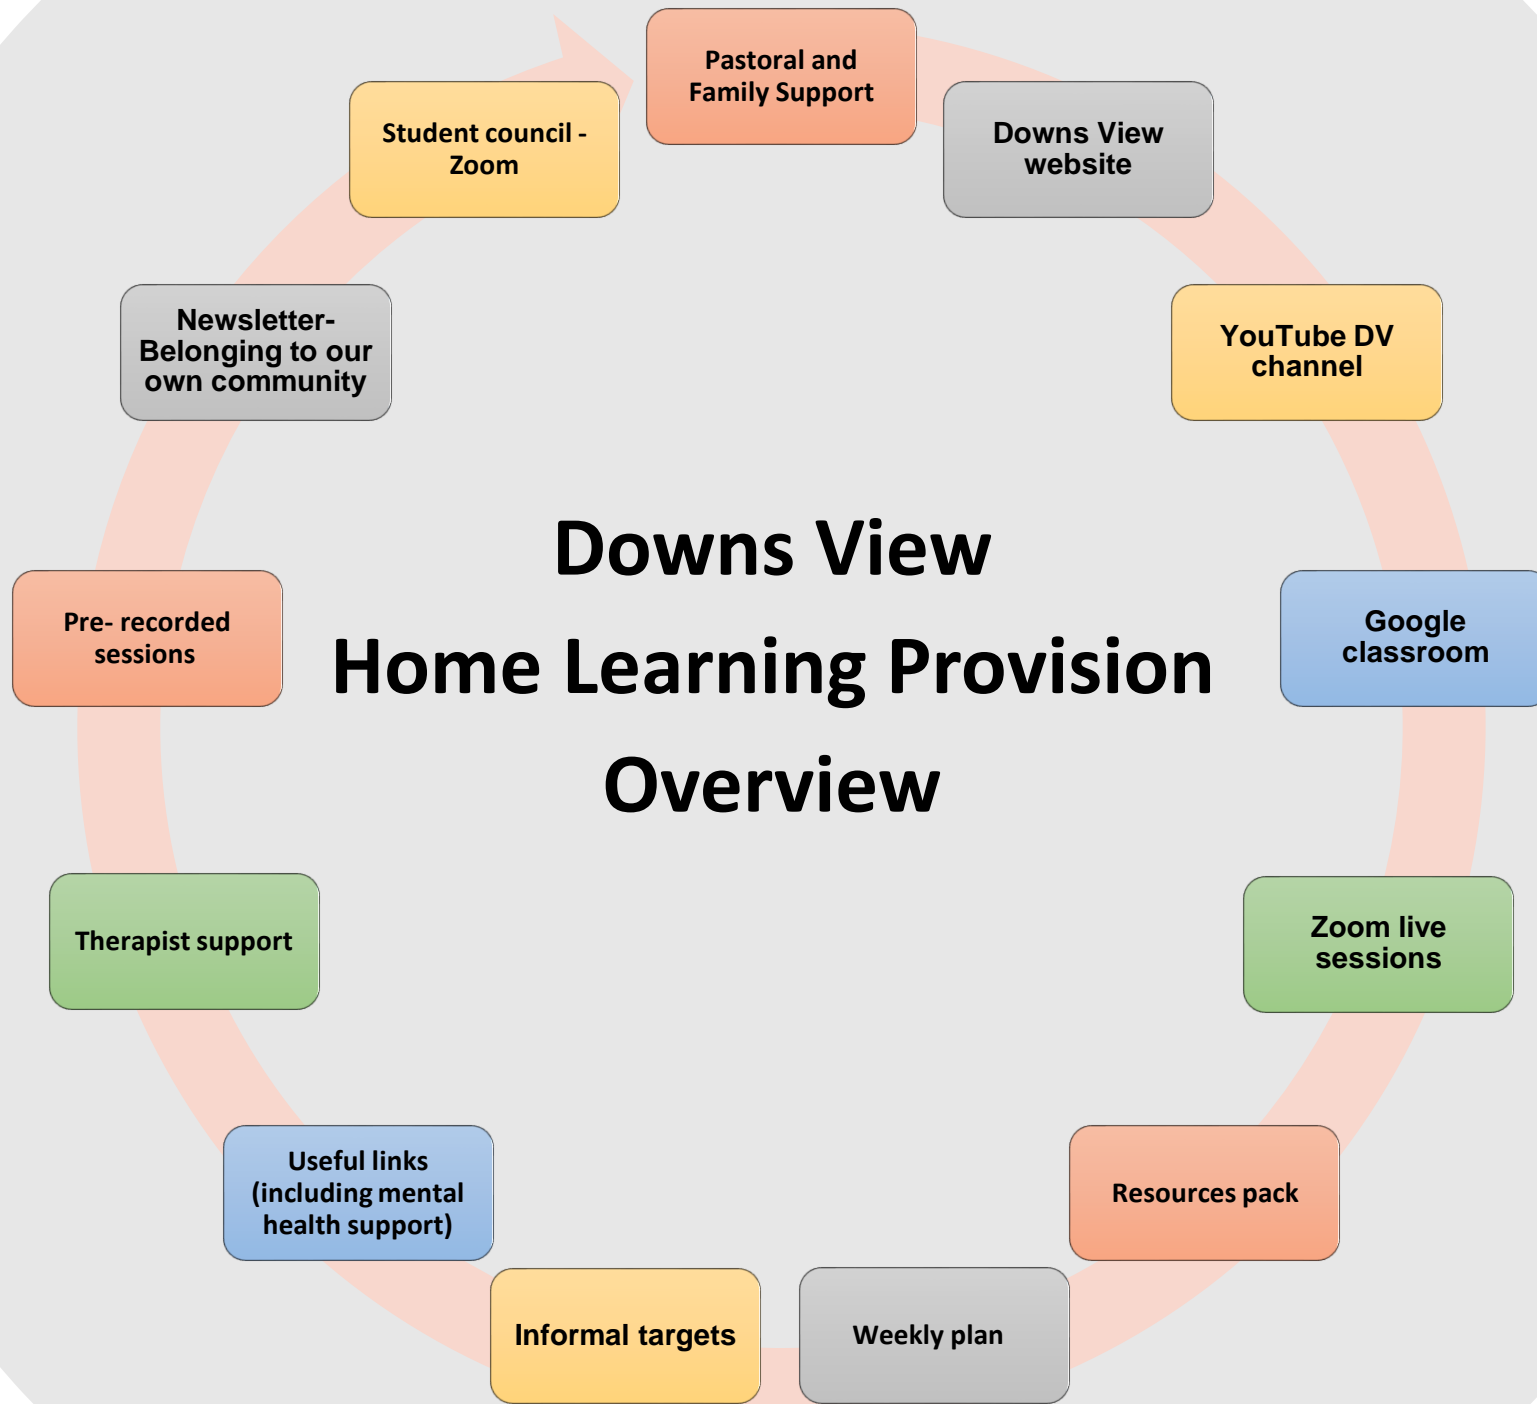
Downs View
Home Learning Provision
Overview

Pastoral and Family Support

Downs View website

YouTube DV channel

Google classroom

Zoom live sessions

Resources pack

Weekly plan

Informal targets

Useful links (including mental health support)

Therapist support

Pre- recorded sessions

Newsletter- Belonging to our own community

Student council - Zoom